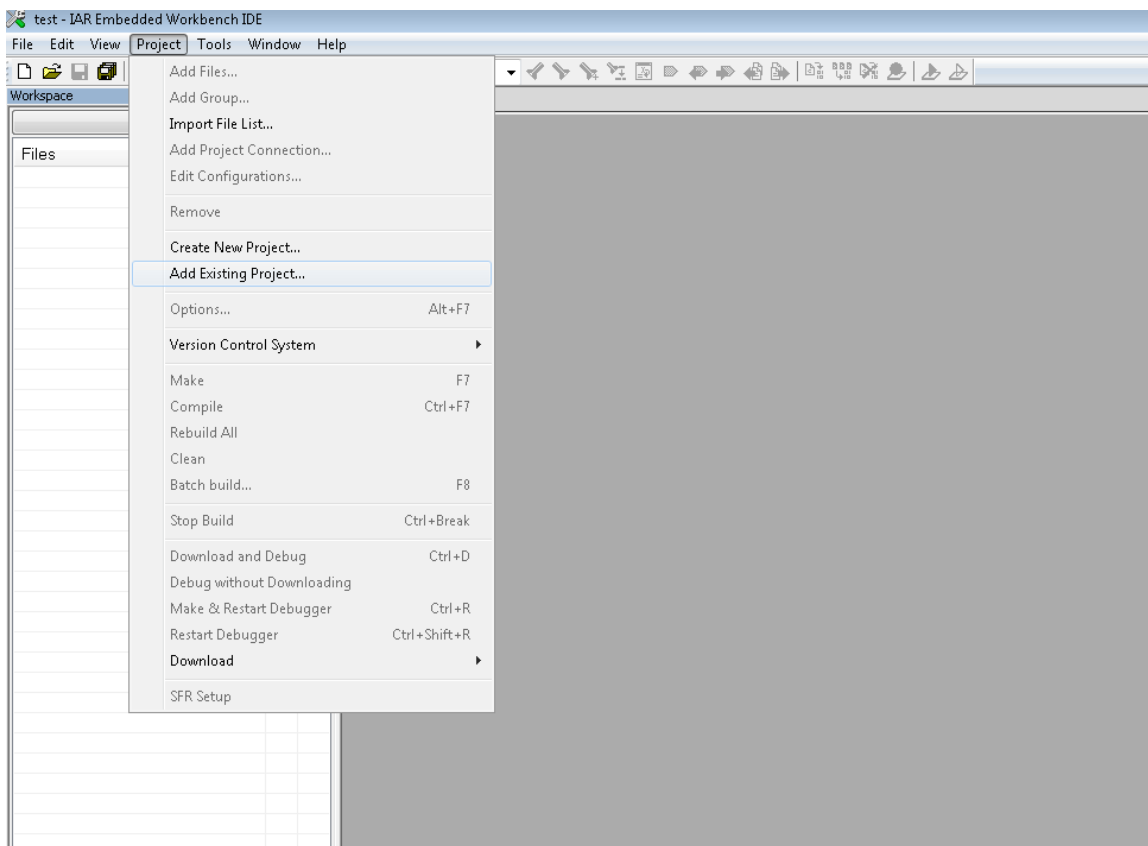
test - IAR Embedded Workbench IDE

File Edit View Project Tools Window Help

Workspace

Files

Add Files...
Add Group...
Import File List...
Add Project Connection...
Edit Configurations...
Remove
Create New Project...
Add Existing Project...
Options... Alt+F7
Version Control System
Make F7
Compile Ctrl+F7
Rebuild All
Clean
Batch build... F8
Stop Build Ctrl+Break
Download and Debug Ctrl+D
Debug without Downloading
Make & Restart Debugger Ctrl+R
Restart Debugger Ctrl+Shift+R
Download
SFR Setup